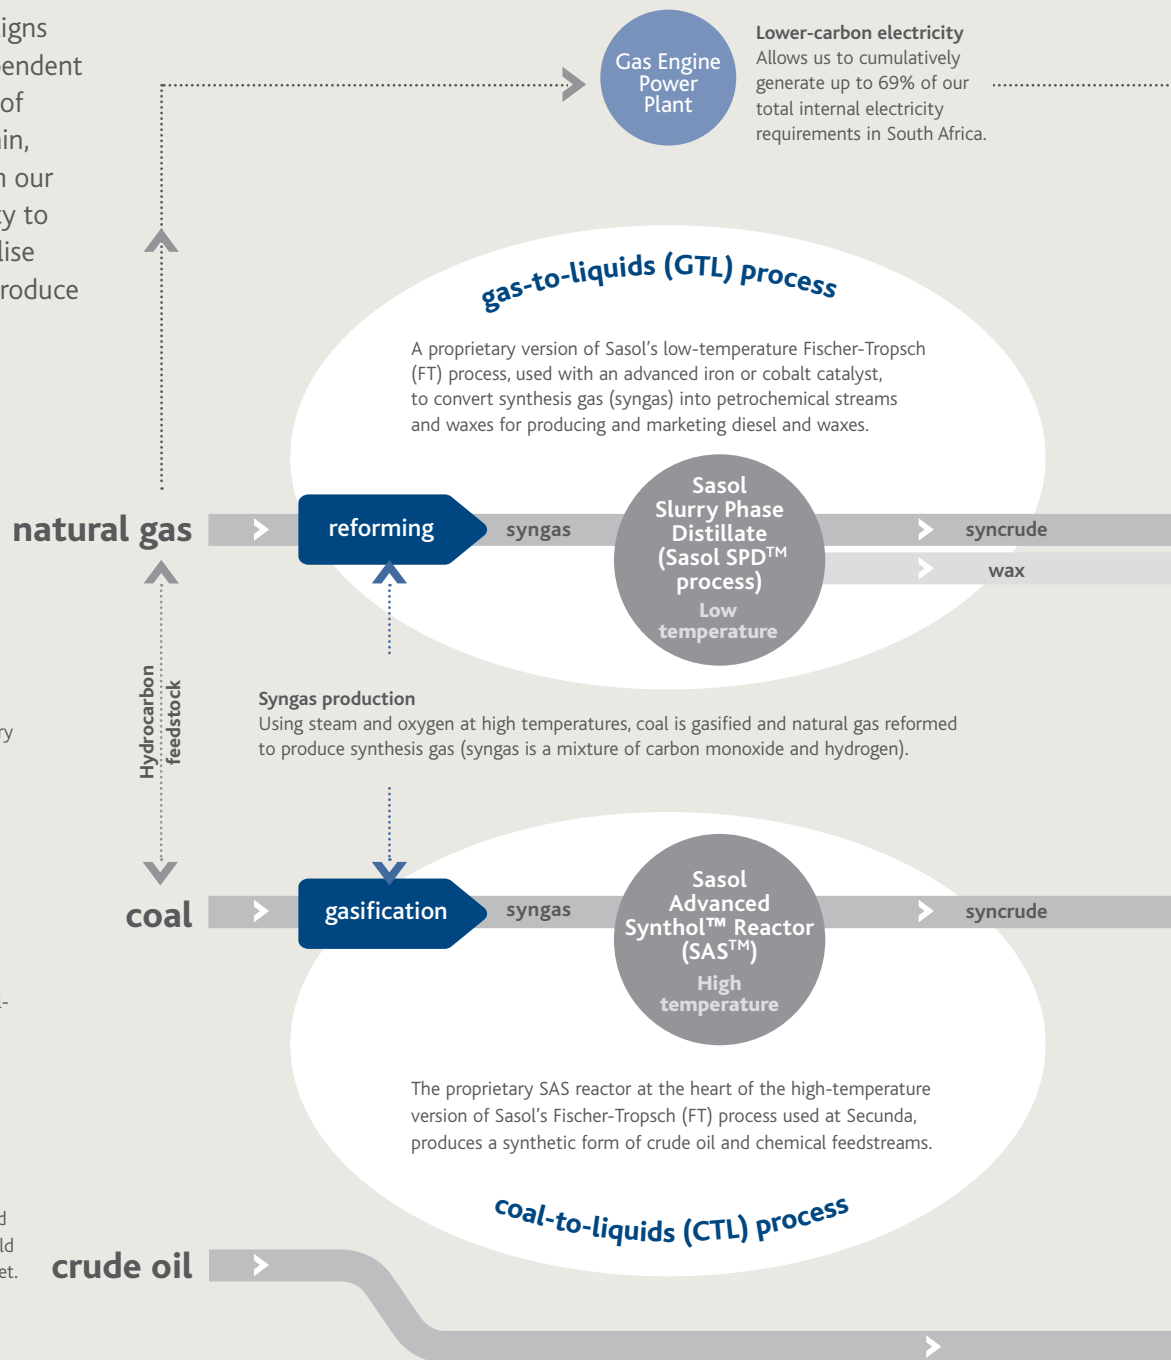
igns
endent
of
in,
n our
y to
lise
roduce

Gas Engine Power Plant

Lower-carbon electricity
Allows us to cumulatively generate up to 69% of our total internal electricity requirements in South Africa.

gas-to-liquids (GTL) process

A proprietary version of Sasol's low-temperature Fischer-Tropsch (FT) process, used with an advanced iron or cobalt catalyst, to convert synthesis gas (syngas) into petrochemical streams and waxes for producing and marketing diesel and waxes.

natural gas

reforming

syngas

Sasol Slurry Phase Distillate (Sasol SPD™ process)
Low temperature

syncrude

wax

Hydrocarbon feedstock

y

Syngas production
Using steam and oxygen at high temperatures, coal is gasified and natural gas reformed to produce synthesis gas (syngas is a mixture of carbon monoxide and hydrogen).

coal

gasification

syngas

Sasol Advanced Synthol™ Reactor (SAS™)
High temperature

syncrude

-

The proprietary SAS reactor at the heart of the high-temperature version of Sasol's Fischer-Tropsch (FT) process used at Secunda, produces a synthetic form of crude oil and chemical feedstreams.

coal-to-liquids (CTL) process

d
ld
et.

crude oil